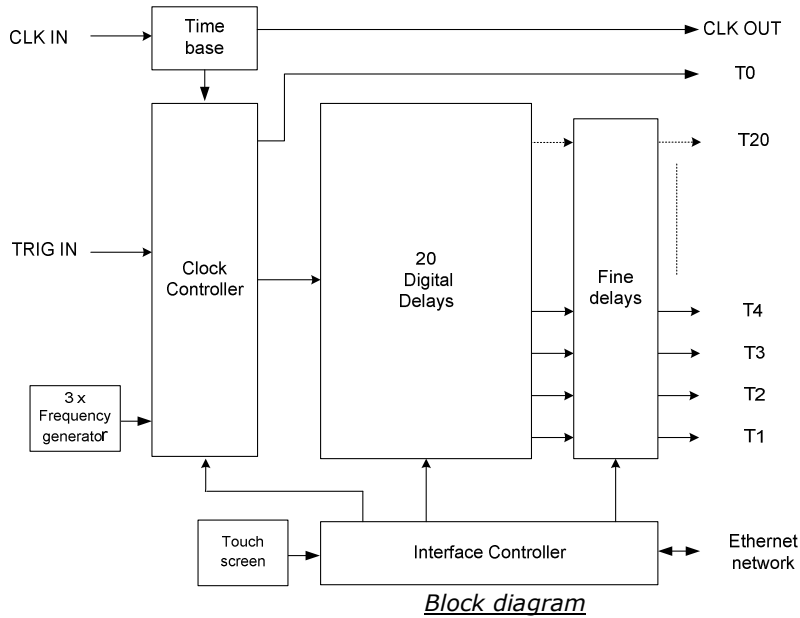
CLK IN

Time base

CLK OUT

T0

T20

TRIG IN

Clock Controller

20 Digital Delays

Fine delays

T4

T3

T2

T1

3 x Frequency generator

Touch screen

Interface Controller

Ethernet network

Block diagram